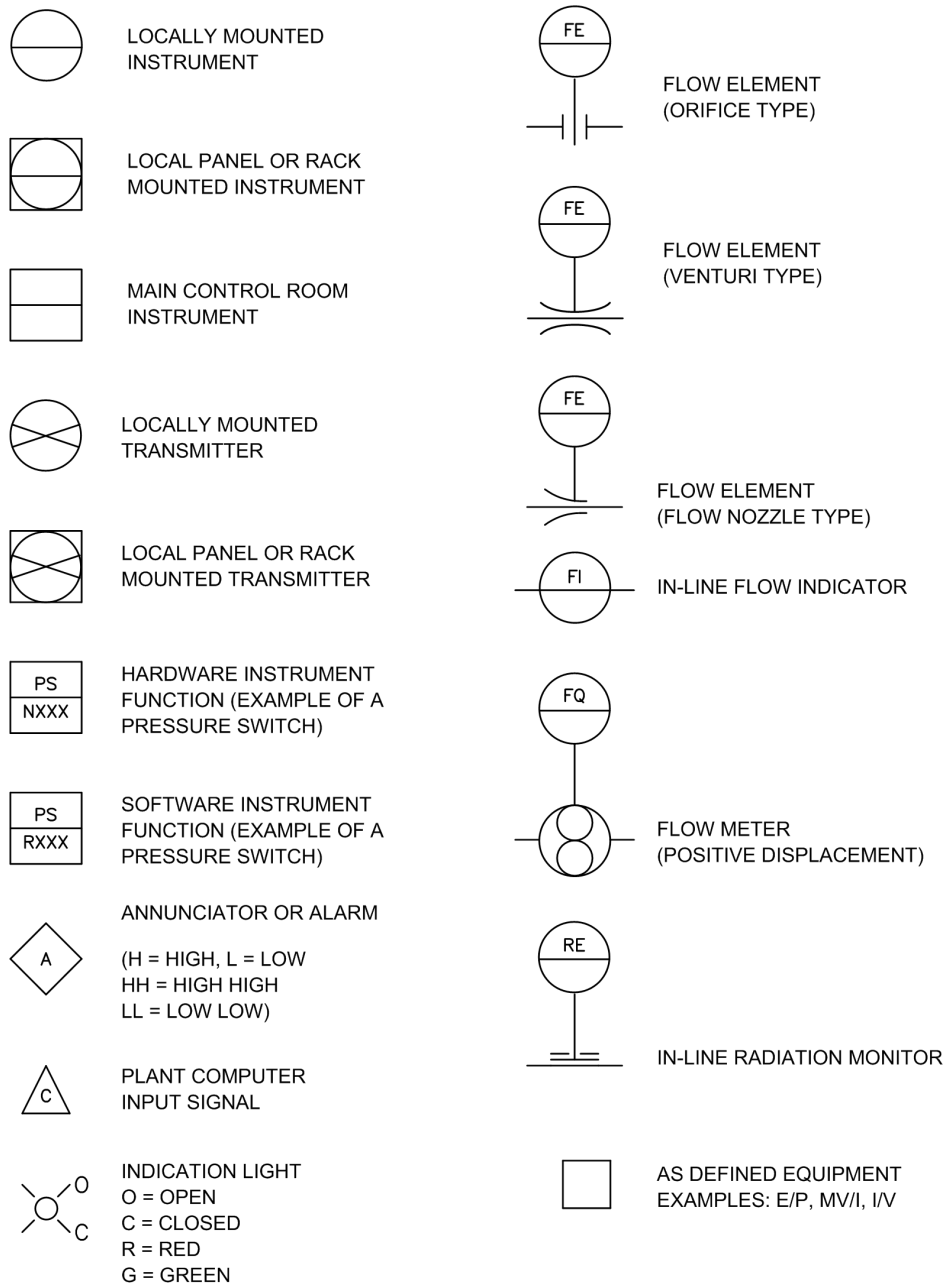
LOCALLY MOUNTED INSTRUMENT

LOCAL PANEL OR RACK MOUNTED INSTRUMENT

MAIN CONTROL ROOM INSTRUMENT

LOCALLY MOUNTED TRANSMITTER

LOCAL PANEL OR RACK MOUNTED TRANSMITTER

PS
NXXX
HARDWARE INSTRUMENT FUNCTION (EXAMPLE OF A PRESSURE SWITCH)

PS
RXXX
SOFTWARE INSTRUMENT FUNCTION (EXAMPLE OF A PRESSURE SWITCH)

A
ANNUNCIATOR OR ALARM

(H = HIGH, L = LOW
HH = HIGH HIGH
LL = LOW LOW)

C
PLANT COMPUTER INPUT SIGNAL

O
C
INDICATION LIGHT
O = OPEN
C = CLOSED
R = RED
G = GREEN

FE
FLOW ELEMENT (ORIFICE TYPE)

FE
FLOW ELEMENT (VENTURI TYPE)

FE
FLOW ELEMENT (FLOW NOZZLE TYPE)

FI
IN-LINE FLOW INDICATOR

FQ
FLOW METER (POSITIVE DISPLACEMENT)

RE
IN-LINE RADIATION MONITOR

AS DEFINED EQUIPMENT EXAMPLES: E/P, MV/I, I/V